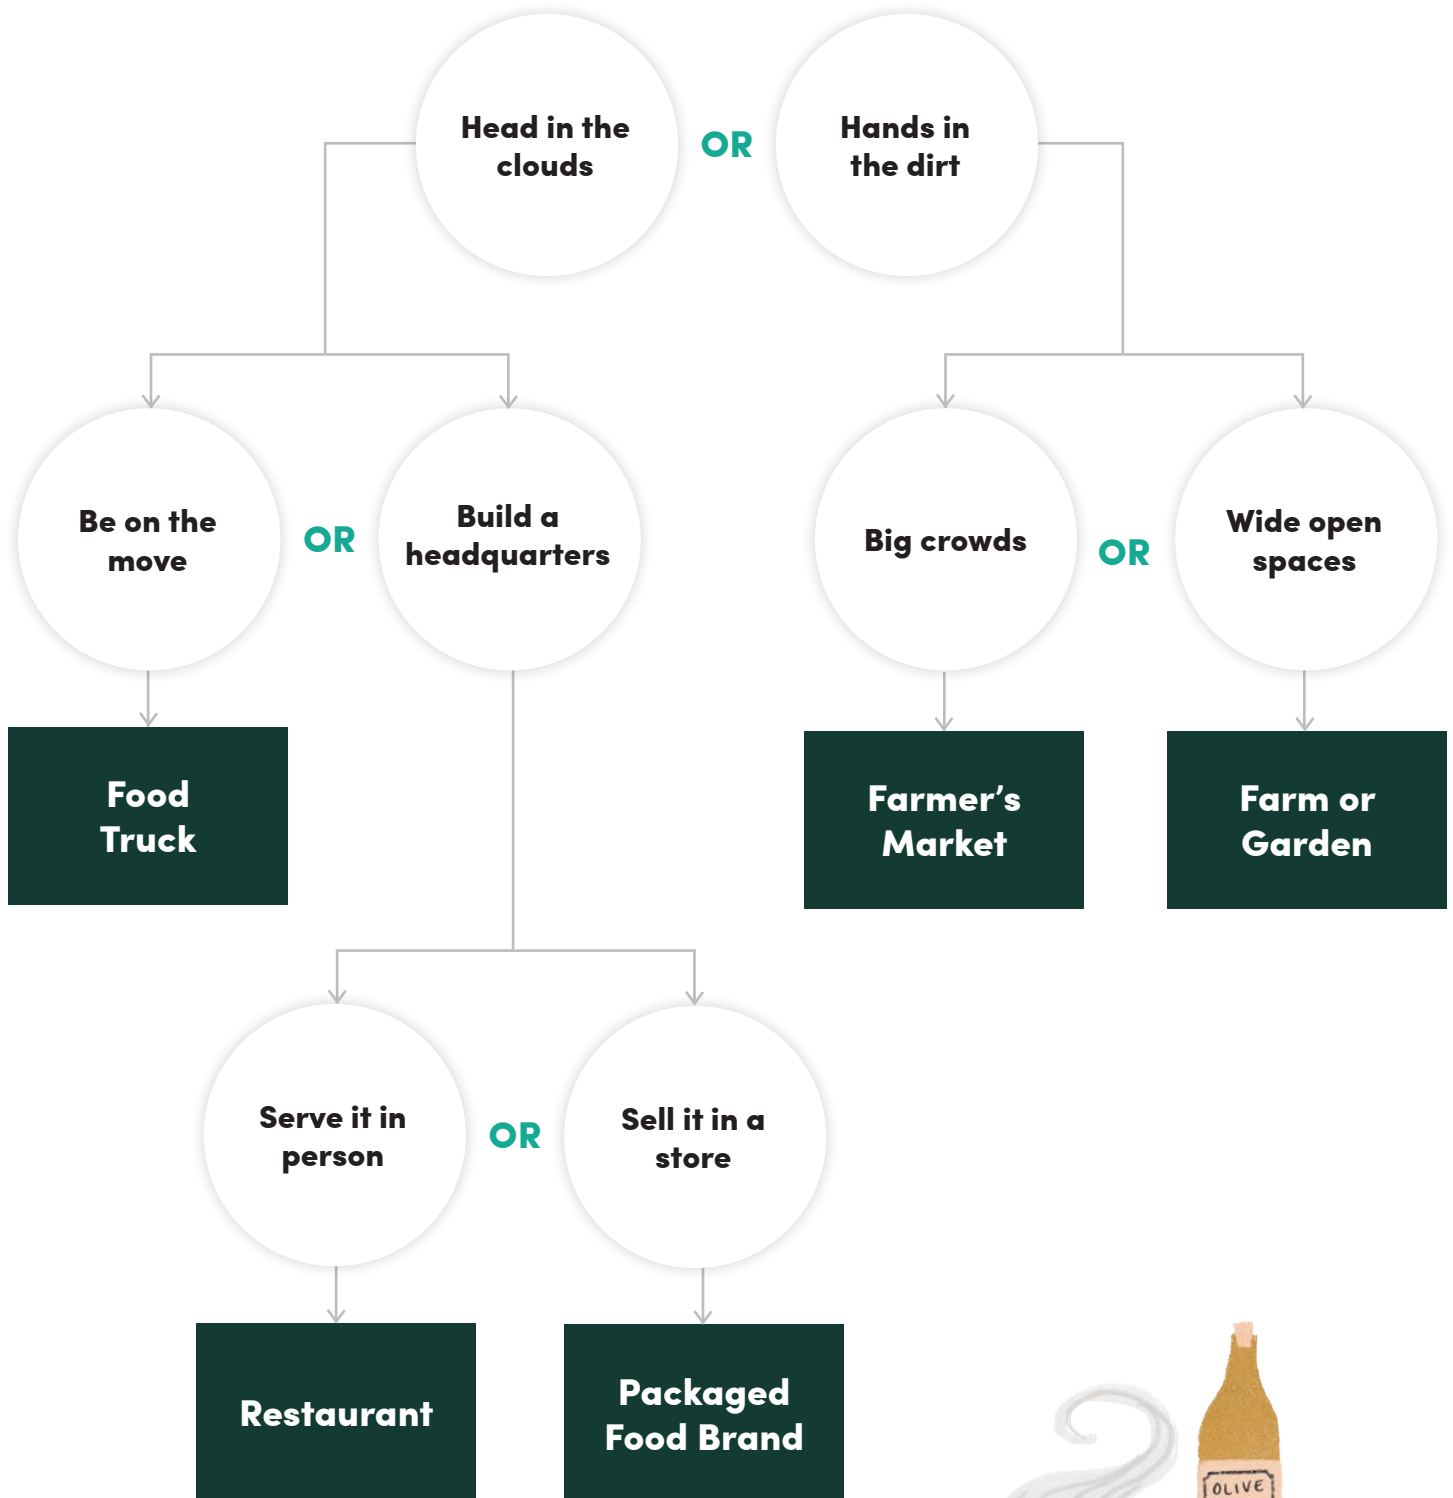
Head in the clouds

OR

Hands in the dirt

Be on the move

OR

Build a headquarters

Big crowds

OR

Wide open spaces

Food Truck

Farmer's Market

Farm or Garden

Serve it in person

OR

Sell it in a store

Restaurant

Packaged Food Brand

OLIVE